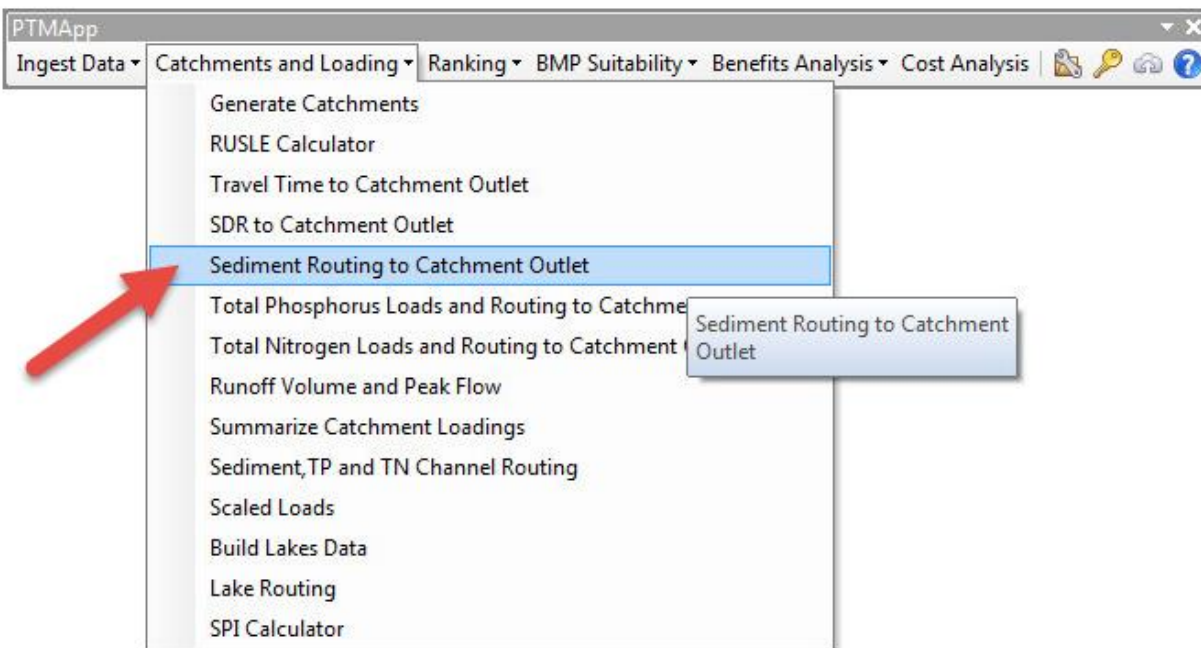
PTMApp

Ingest Data ▾ Catchments and Loading ▾ Ranking ▾ BMP Suitability ▾ Benefits Analysis ▾ Cost Analysis

Generate Catchments
RUSLE Calculator
Travel Time to Catchment Outlet
SDR to Catchment Outlet
Sediment Routing to Catchment Outlet
Total Phosphorus Loads and Routing to Catchme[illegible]
Total Nitrogen Loads and Routing to Catchment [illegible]
Runoff Volume and Peak Flow
Summarize Catchment Loadings
Sediment,TP and TN Channel Routing
Scaled Loads
Build Lakes Data
Lake Routing
SPI Calculator

Sediment Routing to Catchment Outlet